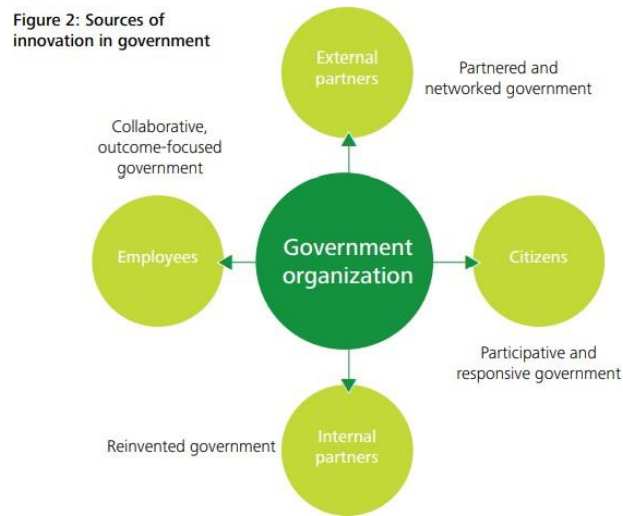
Figure 2: Sources of innovation in government

External partners

Partnered and networked government

Collaborative, outcome-focused government

Employees

Government organization

Citizens

Participative and responsive government

Reinvented government

Internal partners